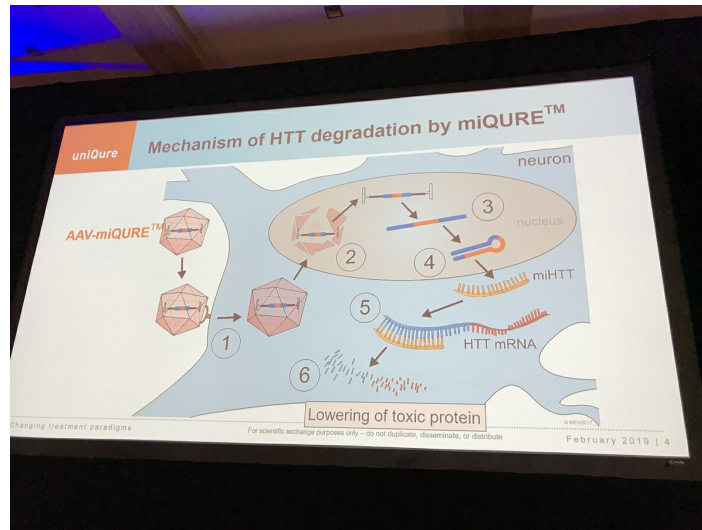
uniQure

Mechanism of HTT degradation by miQURE$^{TM}$

neuron

AAV-miQURE$^{TM}$

nucleus

1

2

3

4

5

6

miHTT

HTT mRNA

Lowering of toxic protein

© MEXB017

Changing treatment paradigms

For scientific exchange purposes only – do not duplicate, disseminate, or distribute

February 2019 | 4